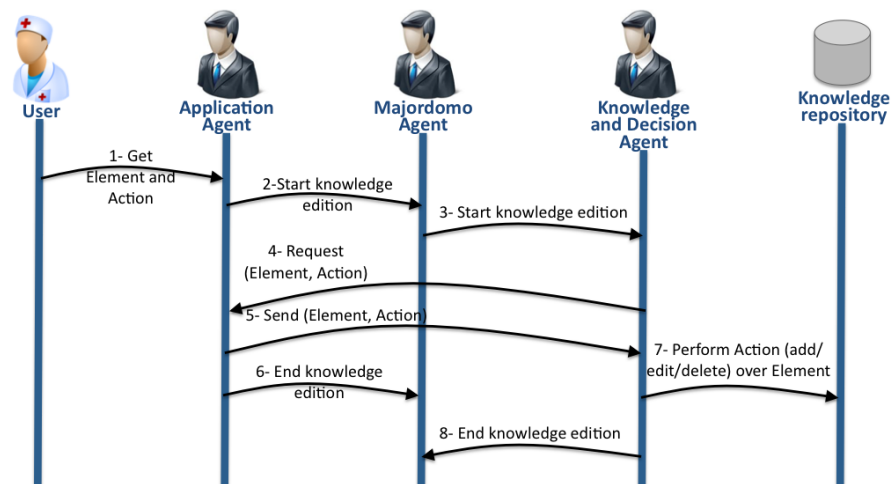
User

Application Agent

Majordomo Agent

Knowledge and Decision Agent

Knowledge repository

1- Get Element and Action

2-Start knowledge edition

3- Start knowledge edition

4- Request (Element, Action)

5- Send (Element, Action)

7- Perform Action (add/edit/delete) over Element

6- End knowledge edition

8- End knowledge edition